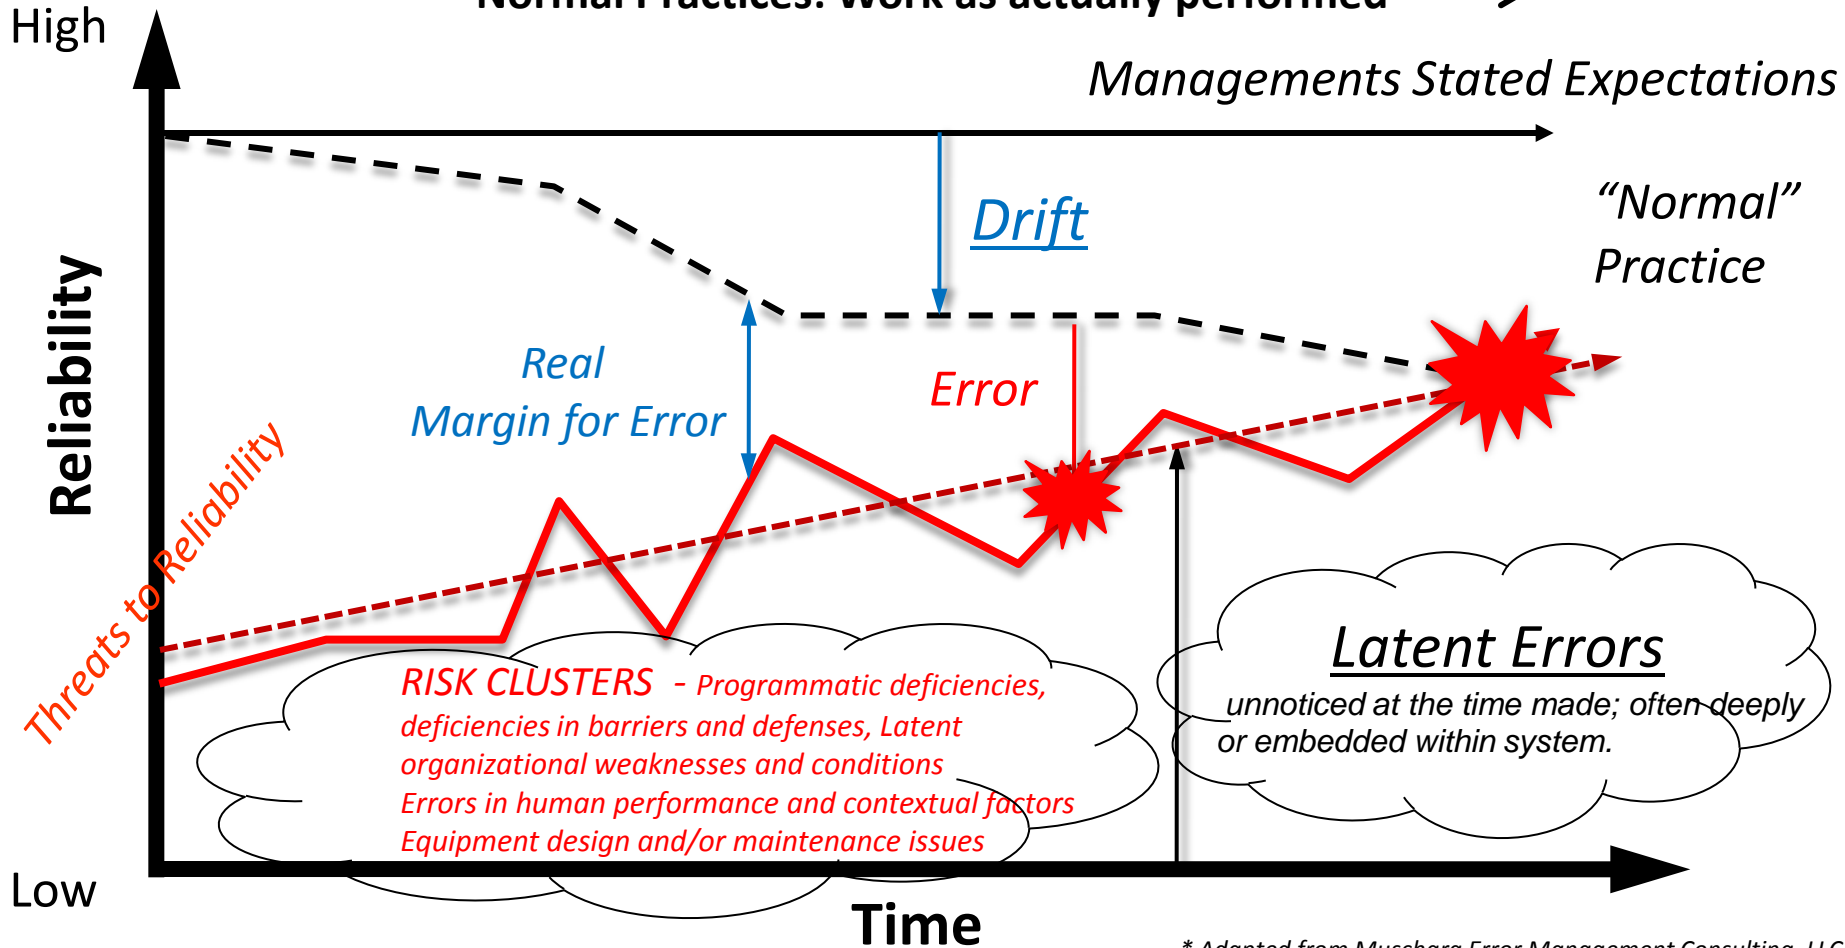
High

Normal Practices: Work as actually performed

Managements Stated Expectations

Drift

"Normal" Practice

Reliability

Real Margin for Error

Error

Threats to Reliability

Latent Errors

unnoticed at the time made; often deeply or embedded within system.

RISK CLUSTERS - Programmatic deficiencies, deficiencies in barriers and defenses, Latent organizational weaknesses and conditions Errors in human performance and contextual factors Equipment design and/or maintenance issues

Low

Time

* Adapted from Muschara Error Management Consulting, LLC